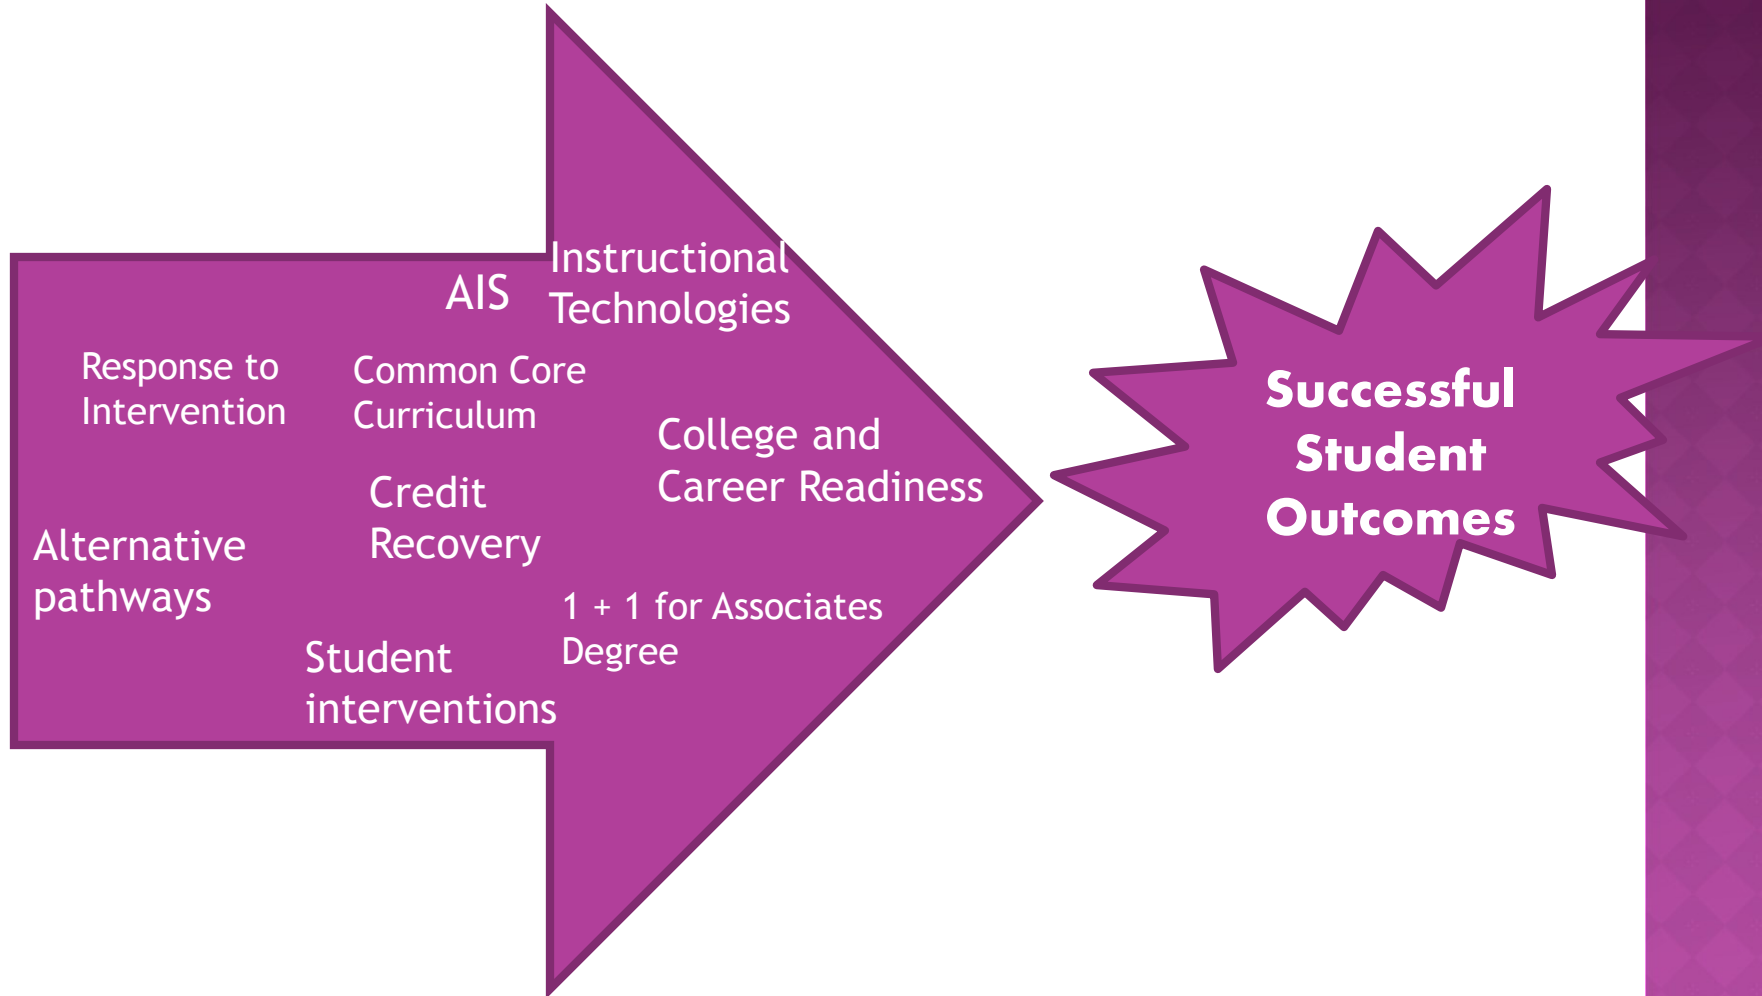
AIS

Instructional Technologies

Response to Intervention

Common Core Curriculum

College and Career Readiness

Credit Recovery

Alternative pathways

1 + 1 for Associates Degree

Student interventions

Successful Student Outcomes